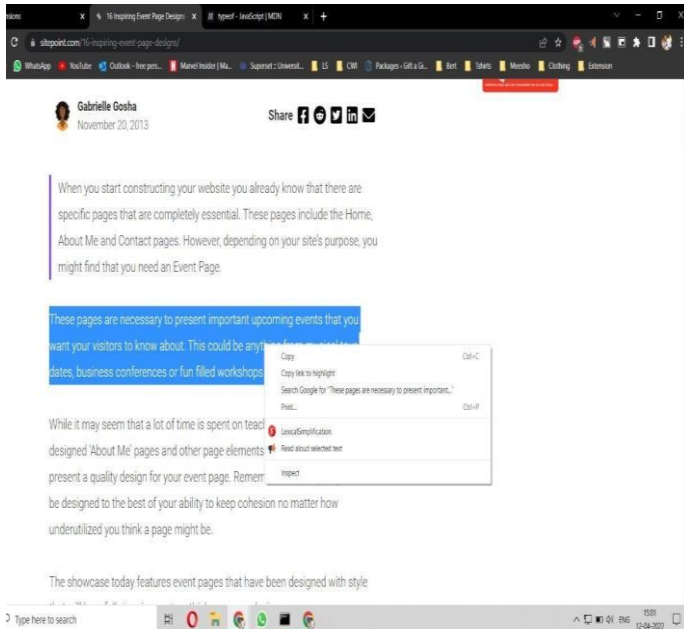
nsions | 16 Inspiring Event Page Designs | typeof - JavaScript | MDN | +

sitepoint.com/16-inspiring-event-page-designs/

WhatsApp | YouTube | Outlook – free pers... | Marvel Insider | Ma... | Superset : Universit... | LS | CWI | Packages - Gift a Gi... | Bert | Tshirts | Meesho | Clothing | Extension

Gabrielle Gosha
November 20, 2013

Share

When you start constructing your website you already know that there are specific pages that are completely essential. These pages include the Home, About Me and Contact pages. However, depending on your site's purpose, you might find that you need an Event Page.

These pages are necessary to present important upcoming events that you want your visitors to know about. This could be anyth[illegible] dates, business conferences or fun filled workshops.

Copy Ctrl+C
Copy link to highlight
Search Google for "These pages are necessary to present important..."
Print... Ctrl+P
LexicalSimplification
Read aloud selected text
Inspect

While it may seem that a lot of time is spent on teac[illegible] designed 'About Me' pages and other page elements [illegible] present a quality design for your event page. Remem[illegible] be designed to the best of your ability to keep cohesion no matter how underutilized you think a page might be.

The showcase today features event pages that have been designed with style

Type here to search

ENG 15:01 12-04-2022